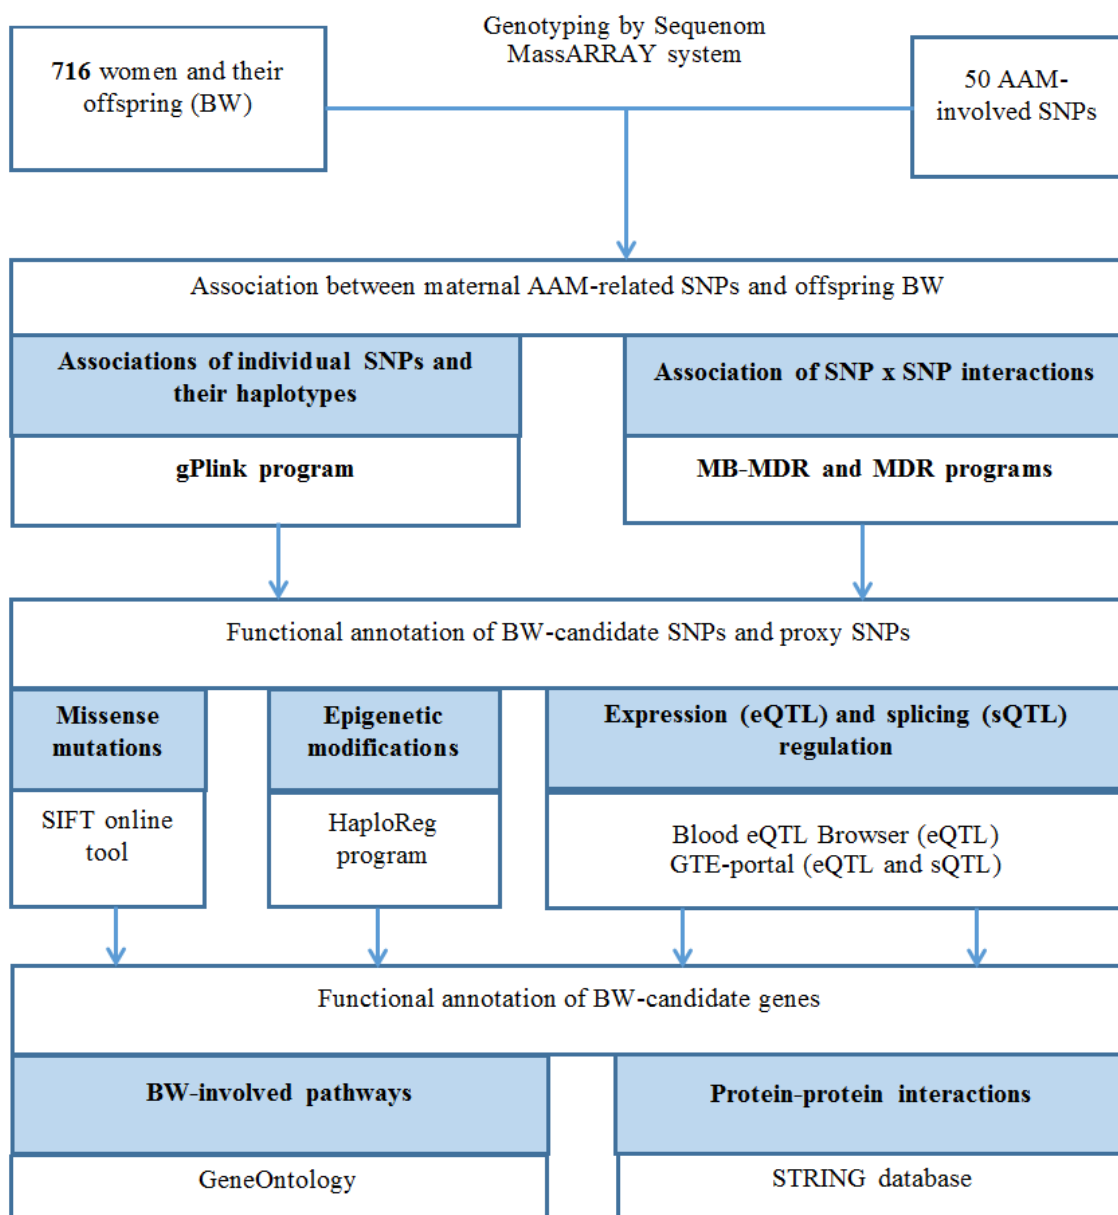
716 women and their offspring (BW)

Genotyping by Sequenom MassARRAY system

50 AAM-involved SNPs

Association between maternal AAM-related SNPs and offspring BW

Associations of individual SNPs and their haplotypes

gPlink program

Association of SNP x SNP interactions

MB-MDR and MDR programs

Functional annotation of BW-candidate SNPs and proxy SNPs

Missense mutations

SIFT online tool

Epigenetic modifications

HaploReg program

Expression (eQTL) and splicing (sQTL) regulation

Blood eQTL Browser (eQTL)
GTE-portal (eQTL and sQTL)

Functional annotation of BW-candidate genes

BW-involved pathways

GeneOntology

Protein-protein interactions

STRING database